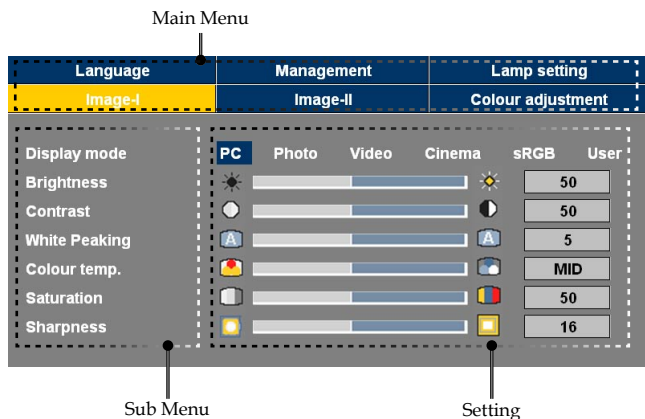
Main Menu

Language | Management | Lamp setting

Image-I | Image-II | Colour adjustment

Display mode
Brightness
Contrast
White Peaking
Colour temp.
Saturation
Sharpness

PC Photo Video Cinema sRGB User

50
50
5
MID
50
16

Sub Menu

Setting